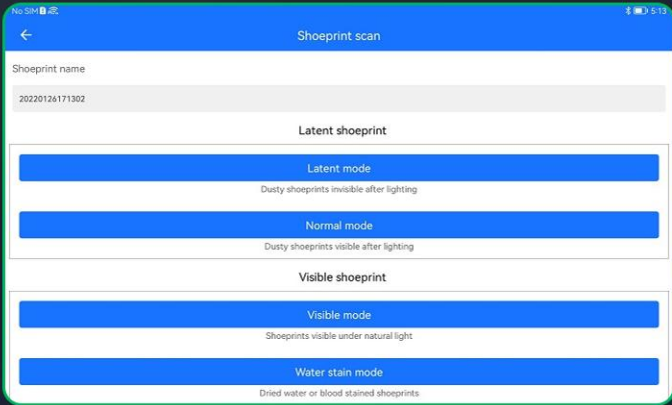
No SIM

5:13

Shoeprint scan

Shoeprint name

20220126171302

Latent shoeprint

Latent mode

Dusty shoeprints invisible after lighting

Normal mode

Dusty shoeprints visible after lighting

Visible shoeprint

Visible mode

Shoeprints visible under natural light

Water stain mode

Dried water or blood stained shoeprints